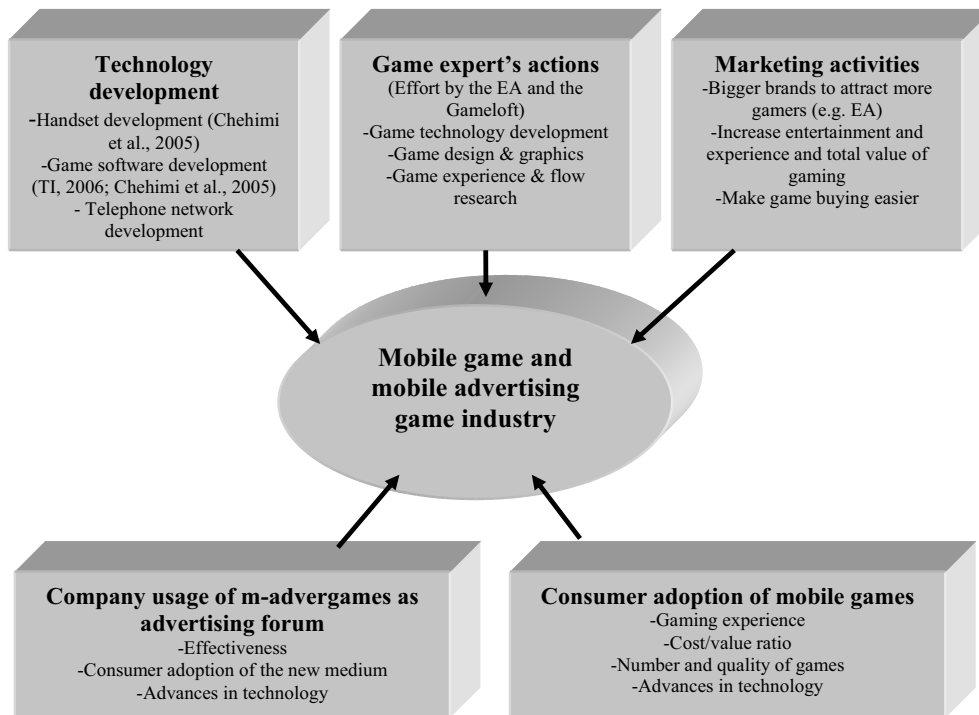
Technology development
-Handset development (Chehimi et al., 2005)
-Game software development (TI, 2006; Chehimi et al., 2005)
- Telephone network development

Game expert's actions
(Effort by the EA and the Gameloft)
-Game technology development
-Game design & graphics
-Game experience & flow research

Marketing activities
-Bigger brands to attract more gamers (e.g. EA)
-Increase entertainment and experience and total value of gaming
-Make game buying easier

Mobile game and mobile advertising game industry

Company usage of m-advergames as advertising forum
-Effectiveness
-Consumer adoption of the new medium
-Advances in technology

Consumer adoption of mobile games
-Gaming experience
-Cost/value ratio
-Number and quality of games
-Advances in technology